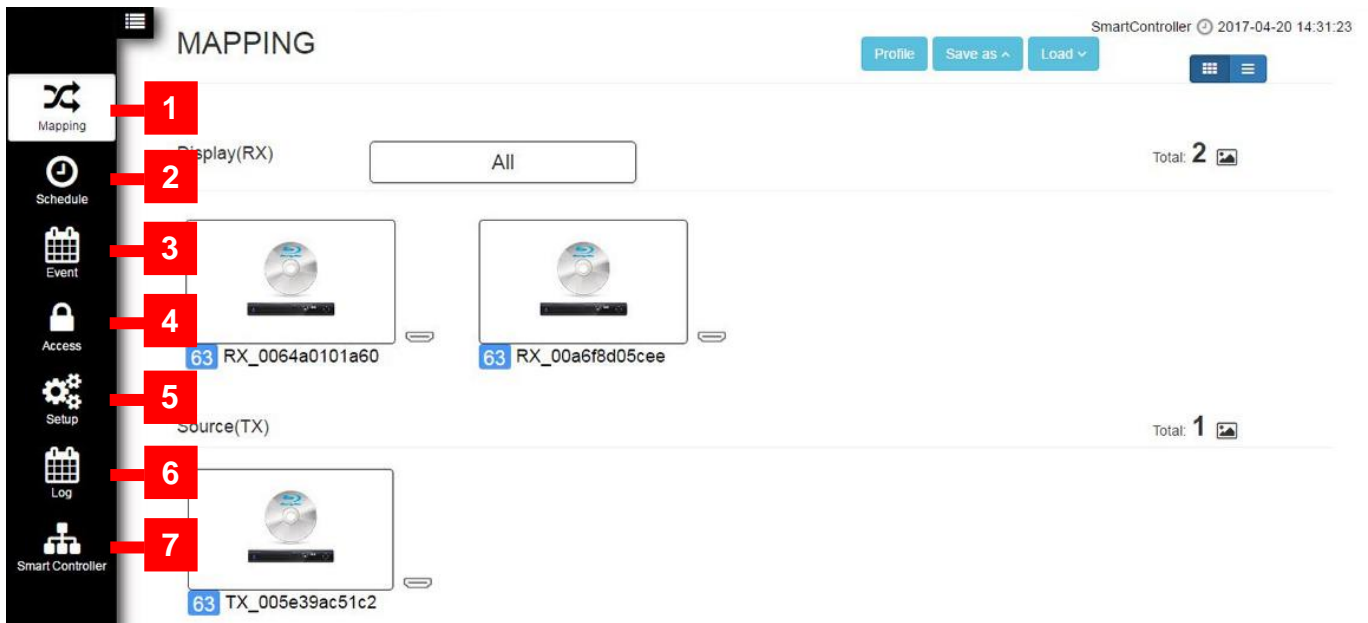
Mapping
1
Schedule
2
Event
3
Access
4
Setup
5
Log
6
Smart Controller
7

MAPPING

SmartController 2017-04-20 14:31:23

Profile
Save as
Load

Display(RX)
All
Total: 2

63 RX_0064a0101a60
63 RX_00a6f8d05cee

Source(TX)
Total: 1

63 TX_005e39ac51c2